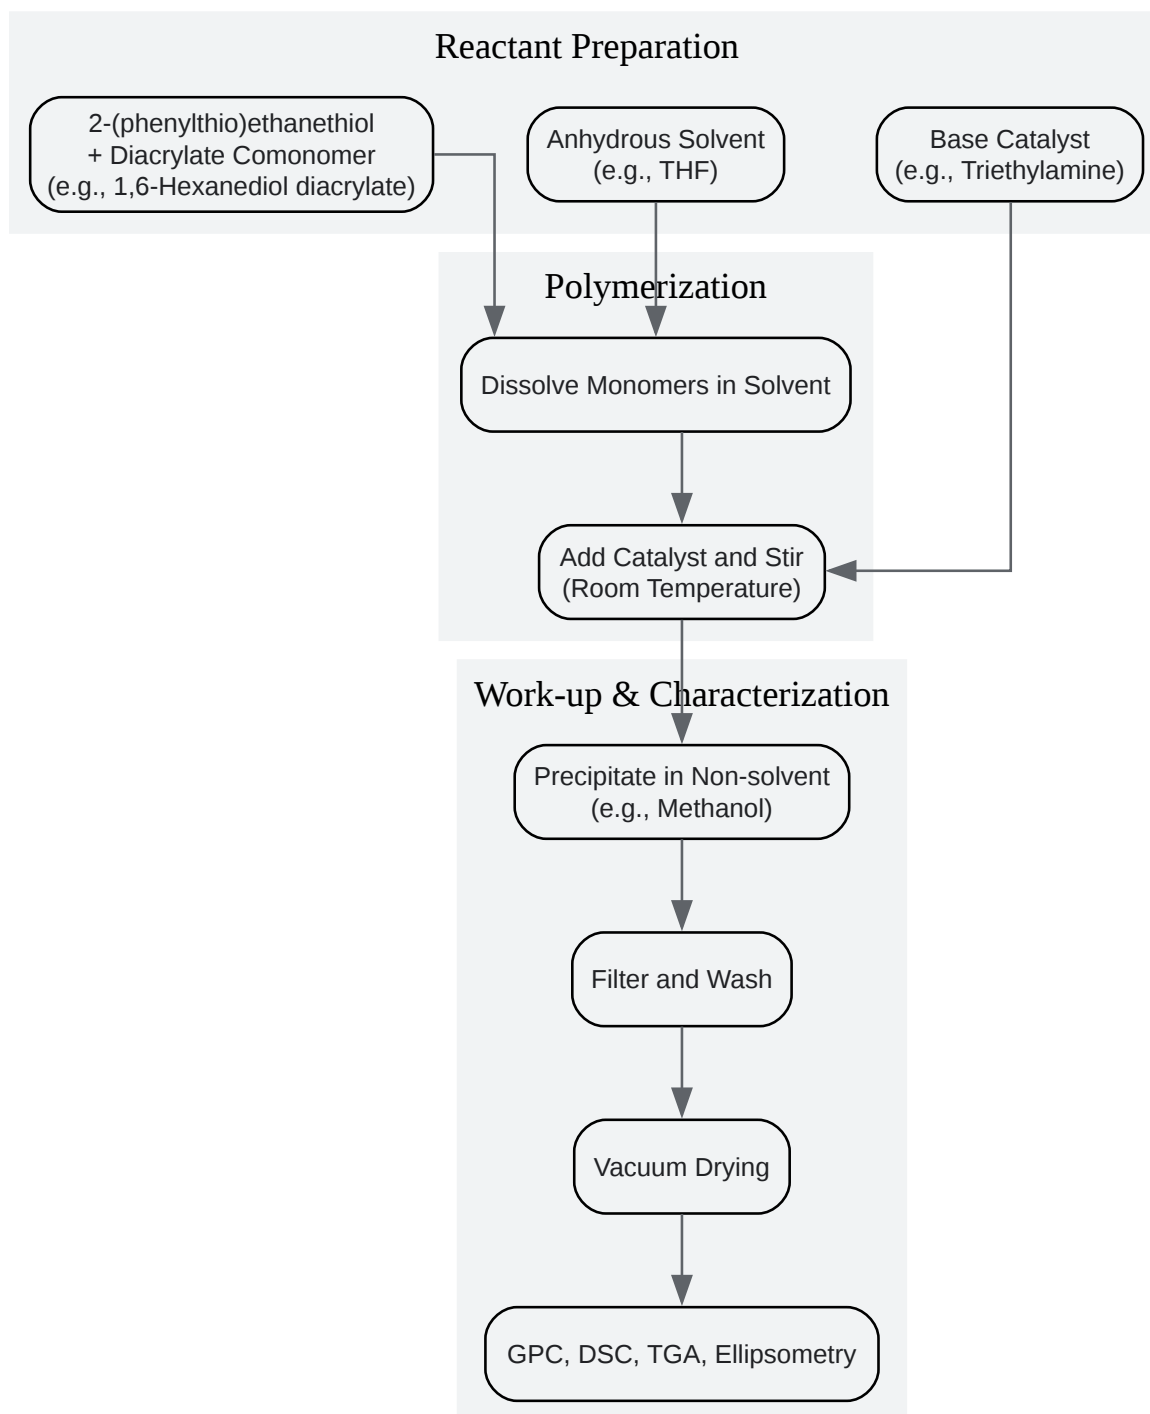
Reactant Preparation

2-(phenylthio)ethanethiol
+ Diacrylate Comonomer
(e.g., 1,6-Hexanediol diacrylate)

Anhydrous Solvent
(e.g., THF)

Base Catalyst
(e.g., Triethylamine)

Polymerization

Dissolve Monomers in Solvent

Add Catalyst and Stir
(Room Temperature)

Work-up & Characterization

Precipitate in Non-solvent
(e.g., Methanol)

Filter and Wash

Vacuum Drying

GPC, DSC, TGA, Ellipsometry